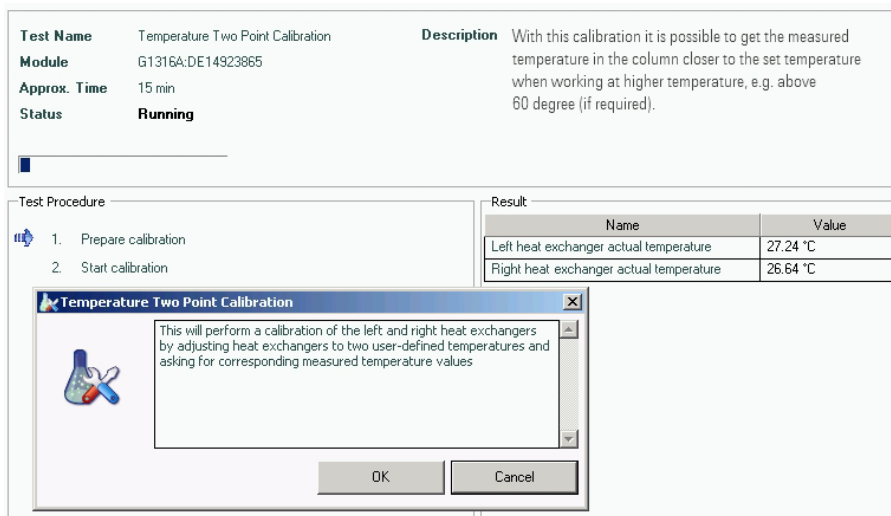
Test Name Temperature Two Point Calibration
Module G1316A:DE14923865
Approx. Time 15 min
Status Running

Description With this calibration it is possible to get the measured temperature in the column closer to the set temperature when working at higher temperature, e.g. above 60 degree (if required).

Test Procedure
1. Prepare calibration
2. Start calibration

Result

| Name | Value |
|---|---|
| Left heat exchanger actual temperature | 27.24 °C |
| Right heat exchanger actual temperature | 26.64 °C |

Temperature Two Point Calibration

This will perform a calibration of the left and right heat exchangers by adjusting heat exchangers to two user-defined temperatures and asking for corresponding measured temperature values

OK Cancel